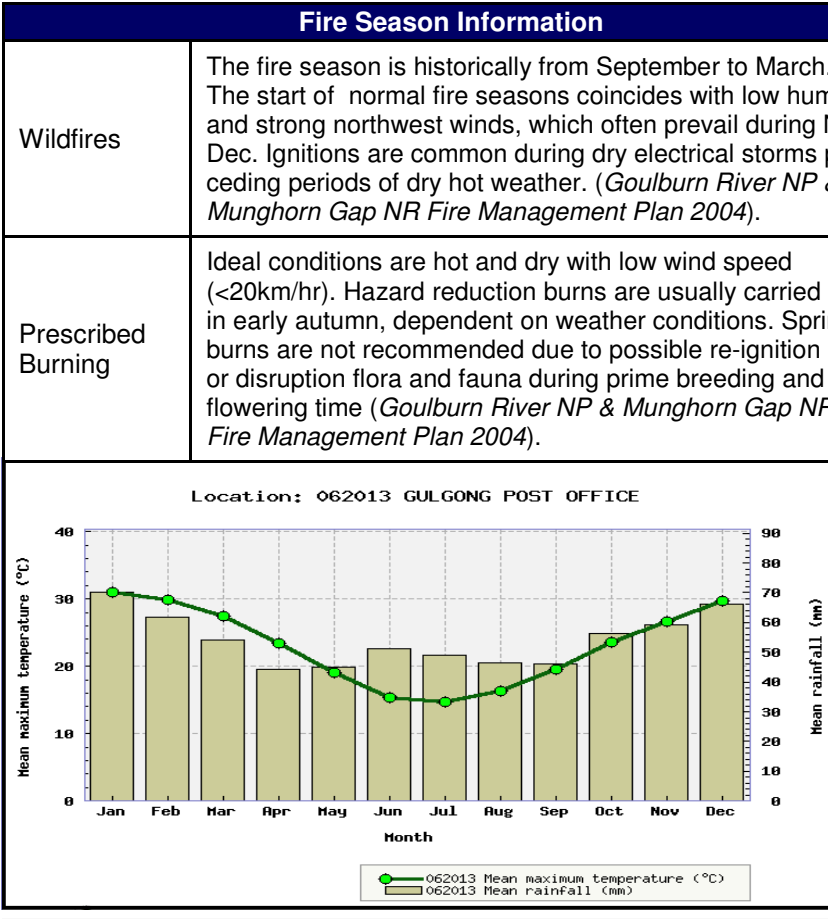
| Fire Season Information | |
|---|---|
| Wildfires | The fire season is historically from September to March. The start of normal fire seasons coincides with low hum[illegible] and strong northwest winds, which often prevail during N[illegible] Dec. Ignitions are common during dry electrical storms p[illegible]ceding periods of dry hot weather. (*Goulburn River NP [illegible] Munghorn Gap NR Fire Management Plan 2004*). |
| Prescribed Burning | Ideal conditions are hot and dry with low wind speed (<20km/hr). Hazard reduction burns are usually carried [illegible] in early autumn, dependent on weather conditions. Spri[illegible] burns are not recommended due to possible re-ignition or disruption flora and fauna during prime breeding and flowering time (*Goulburn River NP & Munghorn Gap N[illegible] Fire Management Plan 2004*). |

Location: 062013 GULGONG POST OFFICE

Mean maximum temperature (°C)

40
30
20
10
0

Mean rainfall (mm)

90
80
70
60
50
40
30
20
10
0

Jan Feb Mar Apr May Jun Jul Aug Sep Oct Nov Dec

Month

062013 Mean maximum temperature (°C)
062013 Mean rainfall (mm)